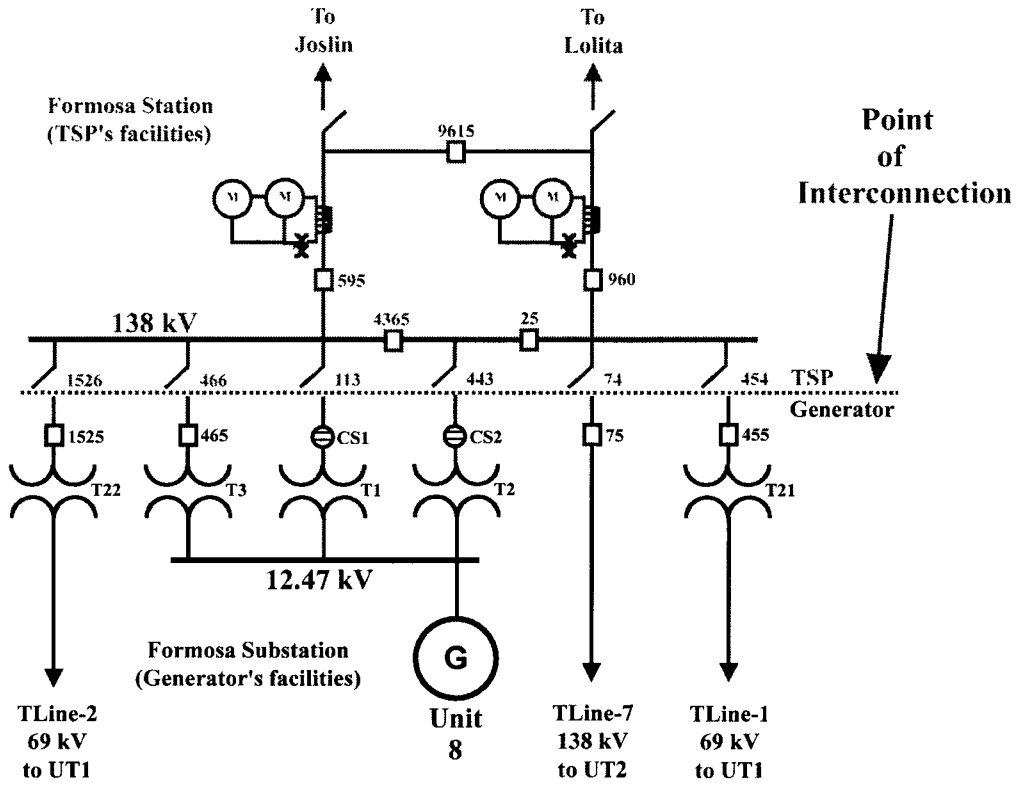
To Joslin

To Lolita

Formosa Station (TSP's facilities)

9615

Point of Interconnection

M M

M M

595

960

138 kV

4365

25

1526

466

113

443

74

454

TSP

Generator

1525

465

CS1

CS2

75

455

T22

T3

T1

T2

T21

12.47 kV

Formosa Substation (Generator's facilities)

G

TLine-2 69 kV to UT1

Unit 8

TLine-7 138 kV to UT2

TLine-1 69 kV to UT1